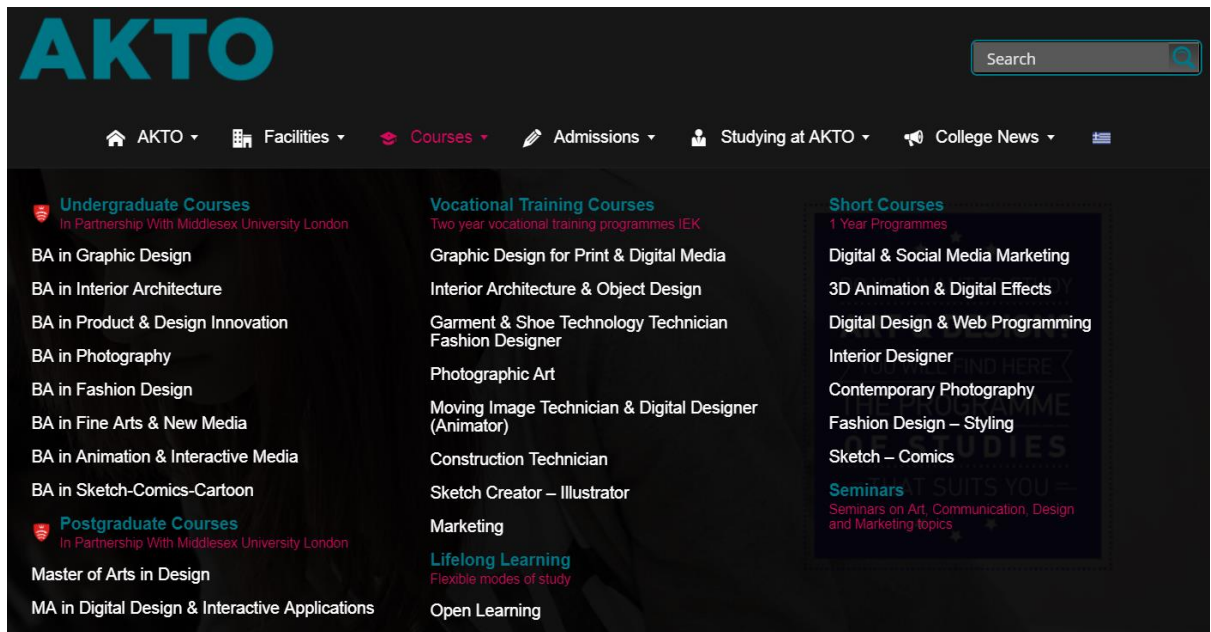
AKTO

Search

AKTO ▾ Facilities ▾ Courses ▾ Admissions ▾ Studying at AKTO ▾ College News ▾

Undergraduate Courses
In Partnership With Middlesex University London

BA in Graphic Design
BA in Interior Architecture
BA in Product & Design Innovation
BA in Photography
BA in Fashion Design
BA in Fine Arts & New Media
BA in Animation & Interactive Media
BA in Sketch-Comics-Cartoon

Postgraduate Courses
In Partnership With Middlesex University London

Master of Arts in Design
MA in Digital Design & Interactive Applications

Vocational Training Courses
Two year vocational training programmes IEK

Graphic Design for Print & Digital Media
Interior Architecture & Object Design
Garment & Shoe Technology Technician Fashion Designer
Photographic Art
Moving Image Technician & Digital Designer (Animator)
Construction Technician
Sketch Creator – Illustrator
Marketing

Lifelong Learning
Flexible modes of study

Open Learning

Short Courses
1 Year Programmes

Digital & Social Media Marketing
3D Animation & Digital Effects
Digital Design & Web Programming
Interior Designer
Contemporary Photography
Fashion Design – Styling
Sketch – Comics

Seminars
Seminars on Art, Communication, Design and Marketing topics